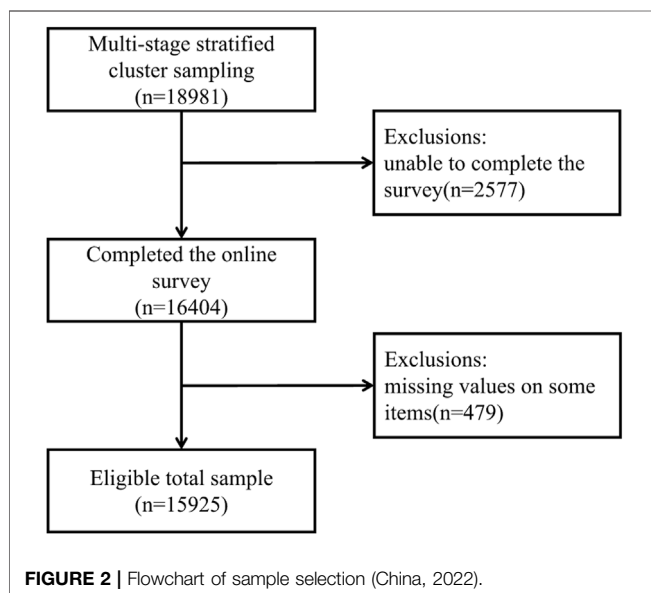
Multi-stage stratified cluster sampling (n=18981)

Exclusions: unable to complete the survey(n=2577)

Completed the online survey (n=16404)

Exclusions: missing values on some items(n=479)

Eligible total sample (n=15925)

FIGURE 2 | Flowchart of sample selection (China, 2022).